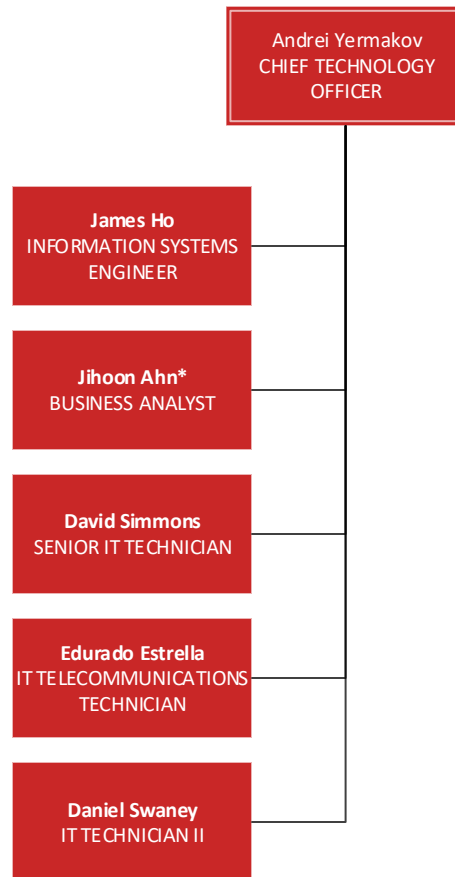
Andrei Yermakov
CHIEF TECHNOLOGY OFFICER

James Ho
INFORMATION SYSTEMS ENGINEER

Jihoon Ahn*
BUSINESS ANALYST

David Simmons
SENIOR IT TECHNICIAN

Edurado Estrella
IT TELECOMMUNICATIONS TECHNICIAN

Daniel Swaney
IT TECHNICIAN II